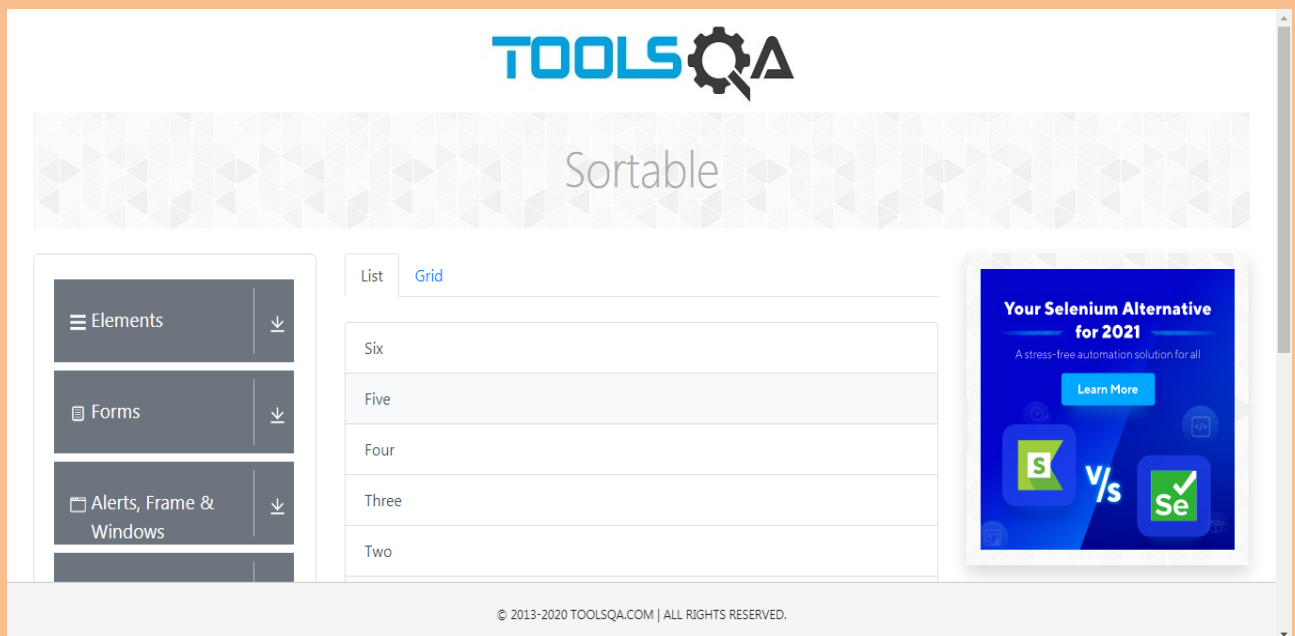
TOOLSQA

Sortable

Elements

Forms

Alerts, Frame & Windows

List Grid

Six

Five

Four

Three

Two

Your Selenium Alternative for 2021

A stress-free automation solution for all

Learn More

S V/s Se

© 2013-2020 TOOLSQA.COM | ALL RIGHTS RESERVED.